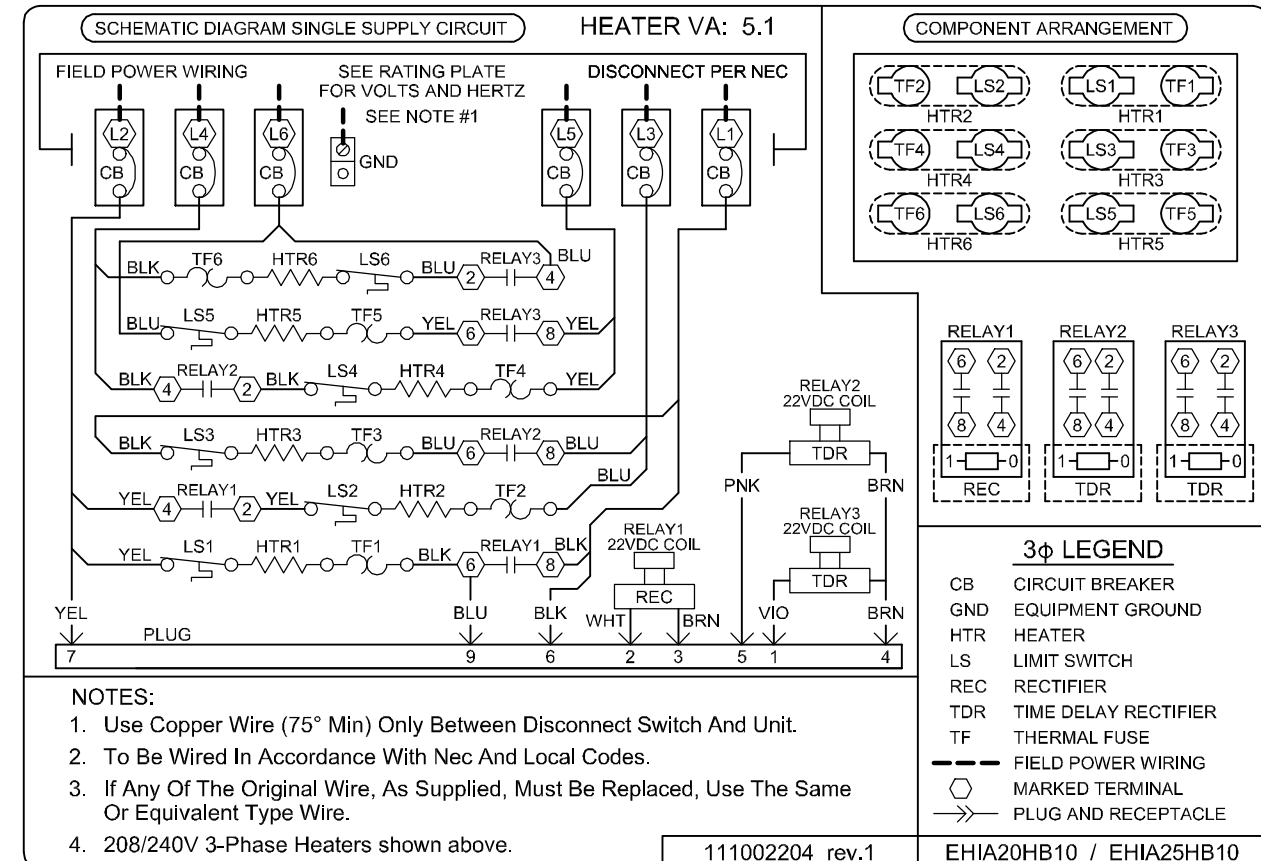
SCHEMATIC DIAGRAM SINGLE SUPPLY CIRCUIT
HEATER VA: 5.1

FIELD POWER WIRING
SEE RATING PLATE FOR VOLTS AND HERTZ
SEE NOTE #1
DISCONNECT PER NEC

L2
CB
L4
CB
L6
CB
GND
L5
CB
L3
CB
L1
CB

BLK TF6 HTR6 LS6 BLU 2 RELAY3 4 BLU
BLU LS5 HTR5 TF5 YEL 6 RELAY3 8 YEL
BLK 4 RELAY2 2 BLK LS4 HTR4 TF4 YEL
BLK LS3 HTR3 TF3 BLU 6 RELAY2 8 BLU
YEL 4 RELAY1 2 YEL LS2 HTR2 TF2
BLU
YEL LS1 HTR1 TF1 BLK 6 RELAY1 8 BLK

RELAY2
22VDC COIL
TDR
PNK
BRN
RELAY3
22VDC COIL
TDR
RELAY1
22VDC COIL
REC

YEL
PLUG
BLU
BLK
WHT
BRN
VIO
BRN
7
9
6
2
3
5
1
4

COMPONENT ARRANGEMENT
TF2 LS2
HTR2
LS1 TF1
HTR1
TF4 LS4
HTR4
LS3 TF3
HTR3
TF6 LS6
HTR6
LS5 TF5
HTR5

RELAY1
6 2
8 4
1 0
REC
RELAY2
6 2
8 4
1 0
TDR
RELAY3
6 2
8 4
1 0
TDR

3ϕ LEGEND
CB CIRCUIT BREAKER
GND EQUIPMENT GROUND
HTR HEATER
LS LIMIT SWITCH
REC RECTIFIER
TDR TIME DELAY RECTIFIER
TF THERMAL FUSE
FIELD POWER WIRING
MARKED TERMINAL
PLUG AND RECEPTACLE

NOTES:
1. Use Copper Wire (75° Min) Only Between Disconnect Switch And Unit.
2. To Be Wired In Accordance With Nec And Local Codes.
3. If Any Of The Original Wire, As Supplied, Must Be Replaced, Use The Same Or Equivalent Type Wire.
4. 208/240V 3-Phase Heaters shown above.

111002204 rev.1
EHIA20HB10 / EHIA25HB10